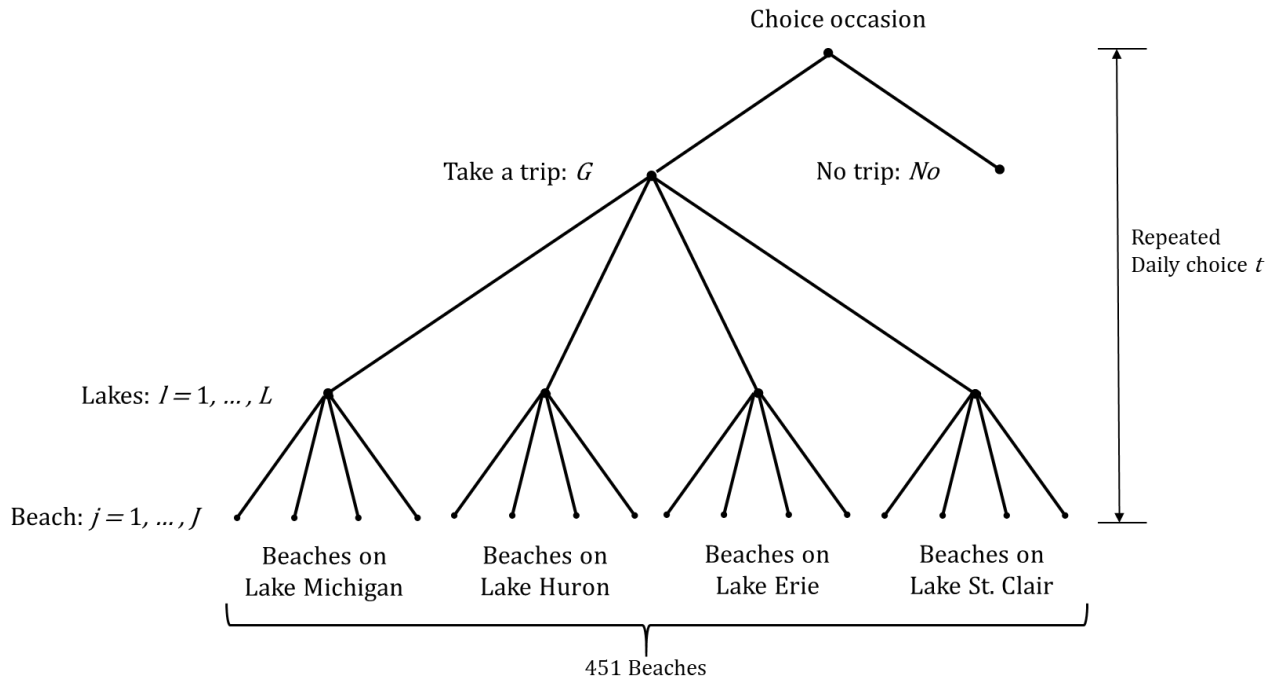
Choice occasion

Take a trip: $G$

No trip: $No$

Repeated Daily choice $t$

Lakes: $l = 1, \ldots, L$

Beach: $j = 1, \ldots, J$

Beaches on Lake Michigan

Beaches on Lake Huron

Beaches on Lake Erie

Beaches on Lake St. Clair

451 Beaches